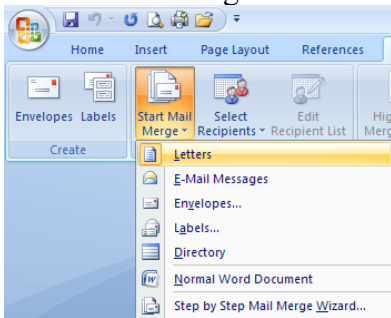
Home Insert Page Layout References

Envelopes Labels

Create

Start Mail Merge

Select Recipients

Edit Recipient List

Hig Merg

Letters

E-Mail Messages

Envelopes...

Labels...

Directory

Normal Word Document

Step by Step Mail Merge Wizard...